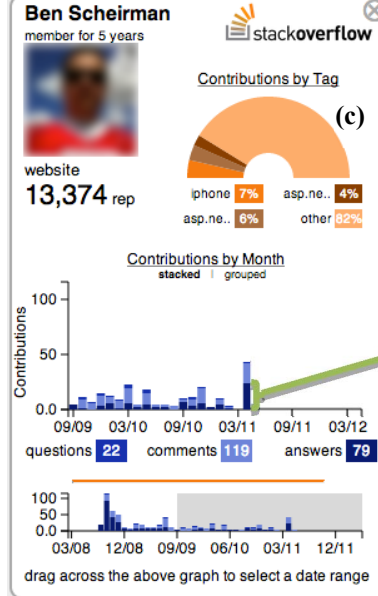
Ben Scheirman
member for 5 years

stackoverflow

Contributions by Tag

(c)

website
13,374 rep

iphone 7%
asp.ne.. 4%
asp.ne.. 6%
other 82%

Contributions by Month
stacked | grouped

100
50
0.0
Contributions

09/09 03/10 09/10 03/11 09/11 03/12

questions 22 comments 119 answers 79

100
50
0.0
03/08 12/08 09/09 06/10 03/11 12/11

drag across the above graph to select a date range